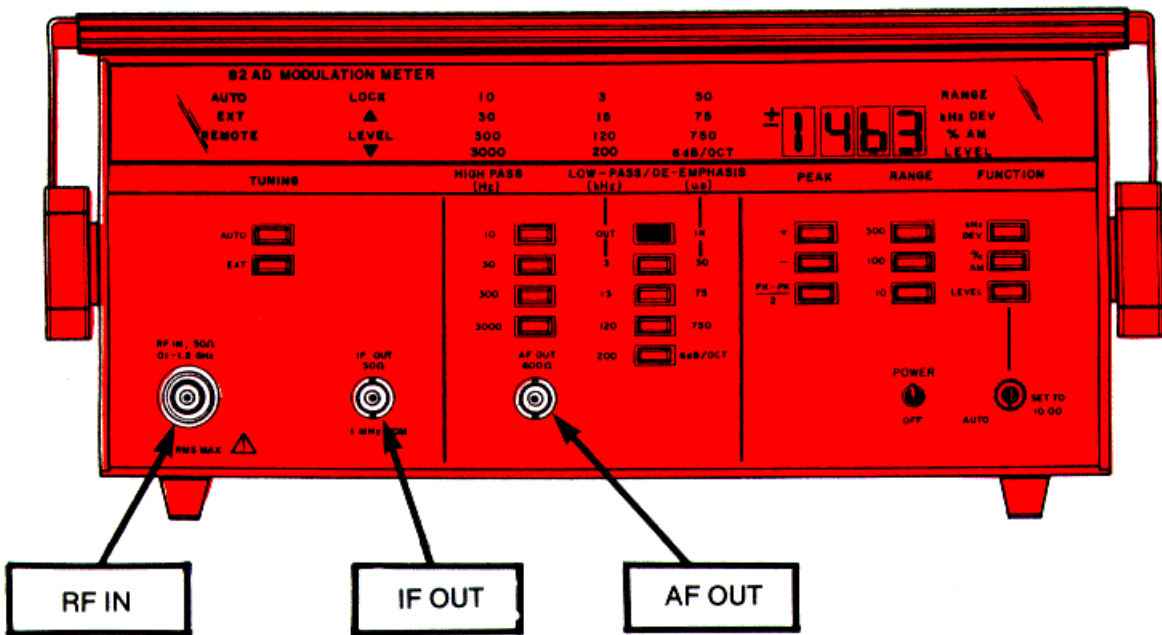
82 AD MODULATION METER

AUTO
EXT
REMOTE

LOCK
▲
LEVEL
▼

10
30
300
3000

3
15
120
200

50
75
750
6dB/OCT

±1463

RANGE
kHz DEV
% AM
LEVEL

TUNING

HIGH PASS (Hz)

LOW-PASS/DE-EMPHASIS (kHz) (us)

PEAK

RANGE

FUNCTION

AUTO
EXT

10
30
300
3000

OUT
3
15
120
200

IN
50
75
750
6dB/OCT

+
−
$\frac{PK-PK}{2}$

300
100
10

kHz DEV
% AM
LEVEL

RF IN, 50Ω
0.1-1.2 GHz

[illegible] RMS MAX

IF OUT
50Ω
1 MHz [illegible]

AF OUT
600Ω

POWER
OFF

AUTO

SET TO
10.00

RF IN

IF OUT

AF OUT